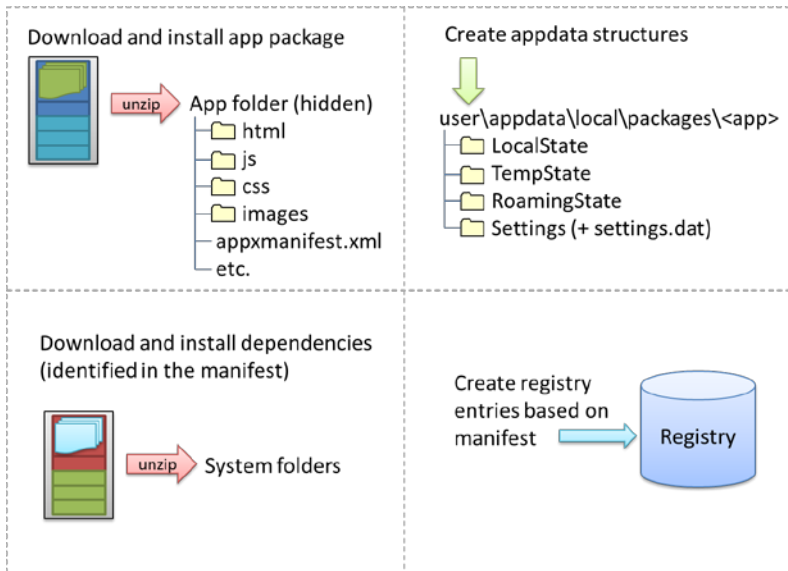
Download and install app package

unzip

App folder (hidden)

html

js

css

images

appxmanifest.xml

etc.

Create appdata structures

user\appdata\local\packages\<app>

LocalState

TempState

RoamingState

Settings (+ settings.dat)

Download and install dependencies (identified in the manifest)

unzip

System folders

Create registry entries based on manifest

Registry